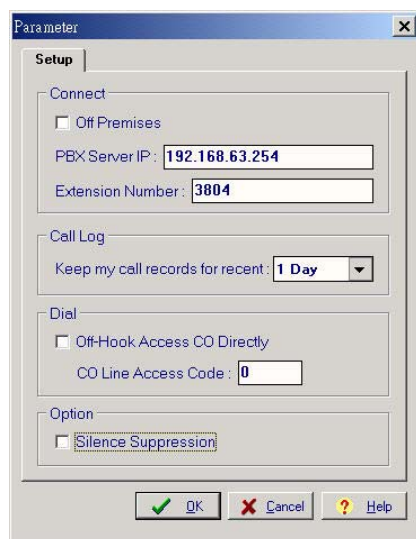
Parameter

Setup

Connect

Off Premises

PBX Server IP : 192.168.63.254

Extension Number : 3804

Call Log

Keep my call records for recent : 1 Day

Dial

Off-Hook Access CO Directly

CO Line Access Code : 0

Option

Silence Suppression

OK

Cancel

Help